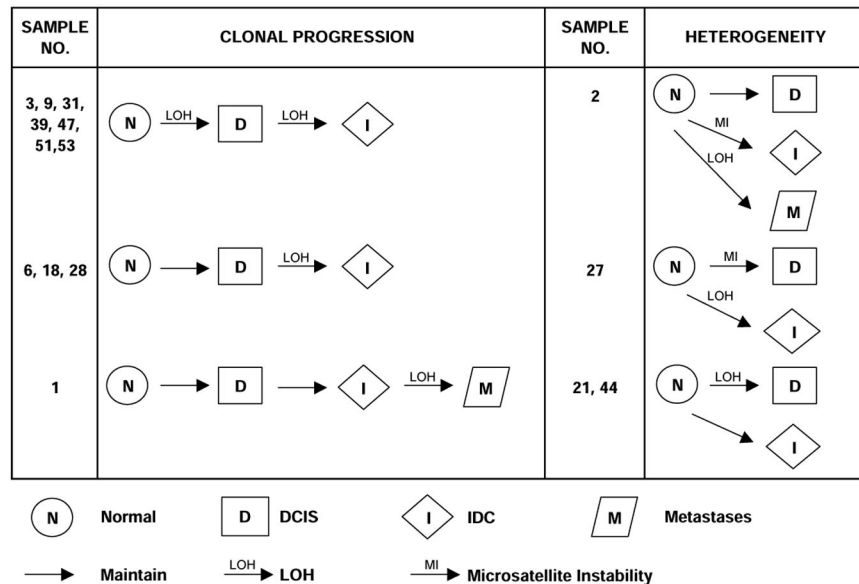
| SAMPLE NO. | CLONAL PROGRESSION | SAMPLE NO. | HETEROGENEITY |
|---|---|---|---|
| 3, 9, 31, 39, 47, 51,53 | N LOH D LOH I | 2 | N D MI I LOH M |
| 6, 18, 28 | N D LOH I | 27 | N MI D LOH I |
| 1 | N D I LOH M | 21, 44 | N LOH D I |

N Normal D DCIS I IDC M Metastases

Maintain LOH LOH MI Microsatellite Instability